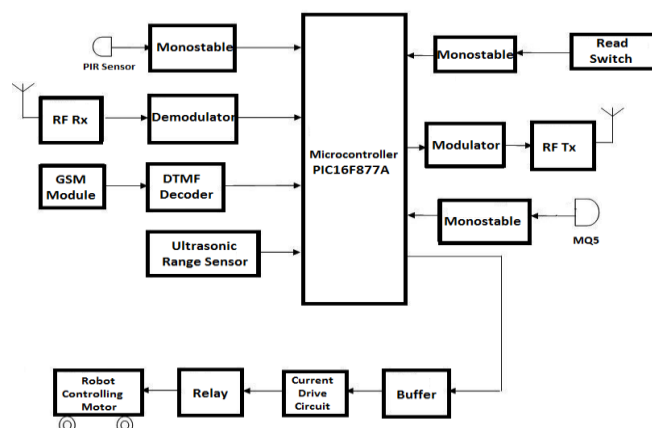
Monostable
PIR Sensor
RF Rx
Demodulator
GSM Module
DTMF Decoder
Ultrasonic Range Sensor
Microcontroller PIC16F877A
Monostable
Read Switch
Modulator
RF Tx
Monostable
MQ5
Robot Controlling Motor
Relay
Current Drive Circuit
Buffer